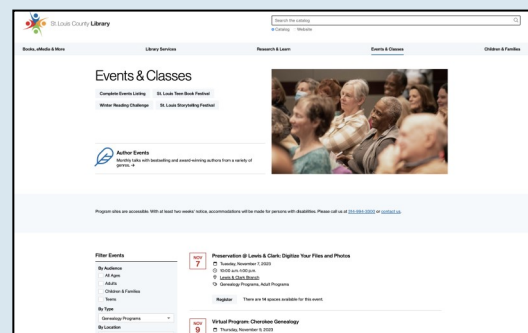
St. Louis County Library

Search the catalog

Catalog Website

Books, eMedia & More

Library Services

Research & Learn

Events & Classes

Children & Families

Events & Classes

Complete Events Listing

St. Louis Teen Book Festival

Winter Reading Challenge

St. Louis Storytelling Festival

Author Events

Monthly talks with bestselling and award-winning authors from a variety of genres. →

Program sites are accessible. With at least two weeks' notice, accommodations will be made for persons with disabilities. Please call us at 314-994-3300 or contact us.

Filter Events

By Audience

All Ages

Adults

Children & Families

Teens

By Type

Genealogy Programs

By Location

NOV 7

Preservation @ Lewis & Clark: Digitize Your Files and Photos

Tuesday, November 7, 2023

10:00 a.m.-1:00 p.m.

Lewis & Clark Branch

Genealogy Programs, Adult Programs

Register

There are 14 spaces available for this event.

NOV 9

Virtual Program: Cherokee Genealogy

Thursday, November 9, 2023